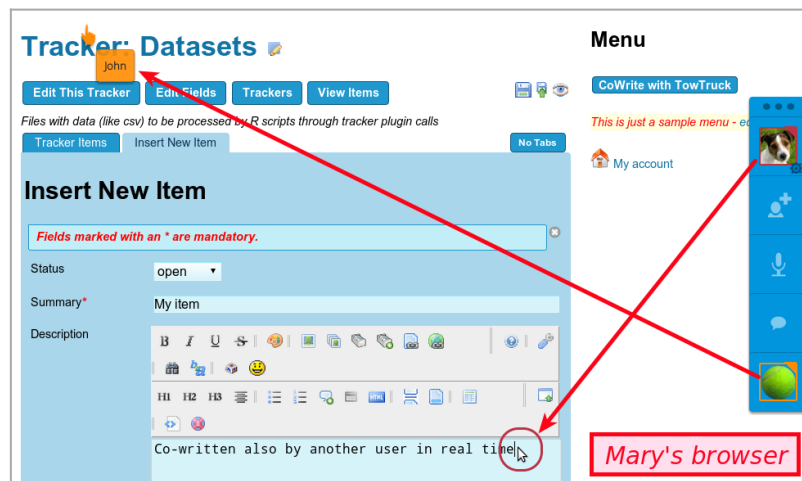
Tracker: Datasets

John

Edit This Tracker | Edit Fields | Trackers | View Items

Files with data (like csv) to be processed by R scripts through tracker plugin calls

Tracker Items | Insert New Item

No Tabs

Insert New Item

Fields marked with an * are mandatory.

Status | open

Summary* | My item

Description

B I U S

H1 H2 H3

Co-written also by another user in real time

Menu

CoWrite with TowTruck

This is just a sample menu - e

My account

Mary's browser